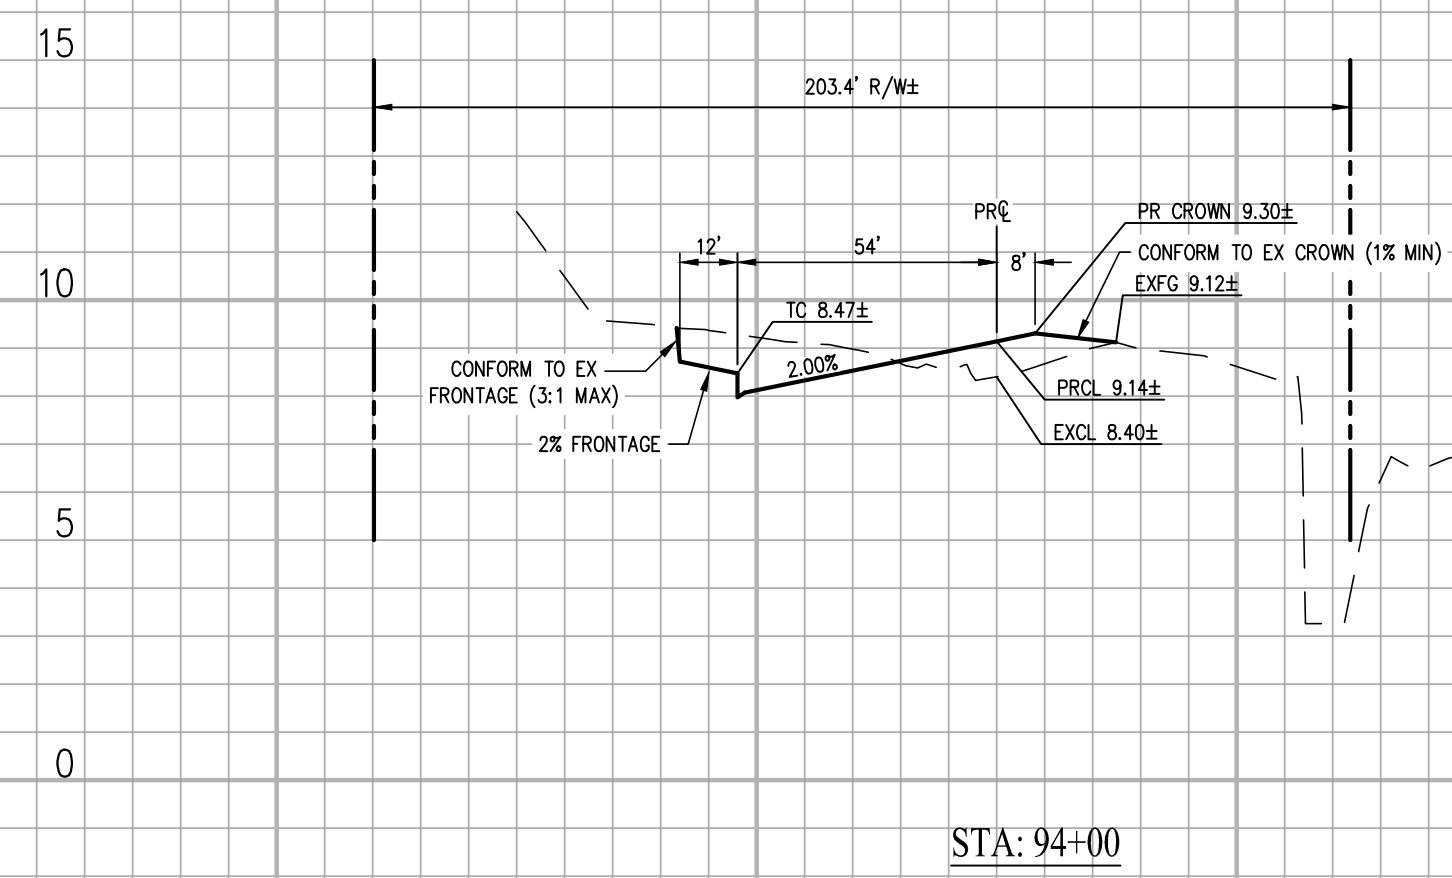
15

203.4' R/W±

PR℄

PR CROWN 9.30±

CONFORM TO EX CROWN (1% MIN)

12'

54'

8'

EXFG 9.12±

10

TC 8.47±

CONFORM TO EX FRONTAGE (3:1 MAX)

2.00%

PRCL 9.14±

EXCL 8.40±

2% FRONTAGE

5

0

STA: 94+00